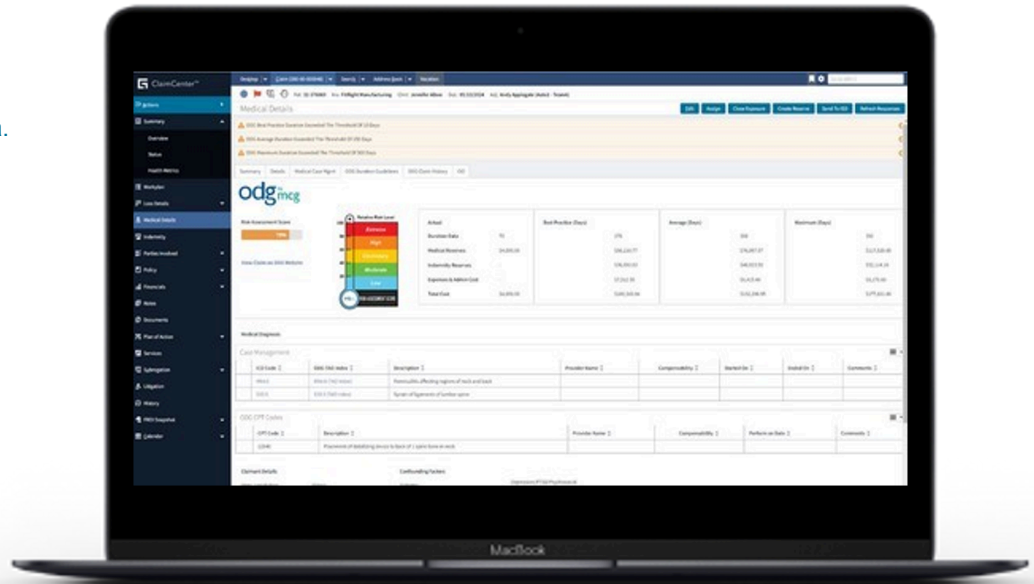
ClaimCenter

Actions
Summary
Overview
Status
Health Metrics
Workplan
Loss Details
Medical Details
Indemnity
Parties Involved
Policy
Financials
Notes
Documents
Plan of Action
Services
Subrogation
Litigation
History
Calendar

Medical Details

Edit | Assign | Close Exposure | Create Reserve | Send To ISO | Refresh Responses

ODG Best Practice Duration Exceeded The Threshold Of 23 Days
ODG Average Duration Exceeded The Threshold Of 28 Days
ODG Maximum Duration Exceeded The Threshold Of 90 Days

Summary | Details | Medical Case Mgmt | ODG Duration Guidelines | ODG Claim History | ISO

odg by mcg

Risk Assessment Score

View Claim on ODG Website

Relative Risk Level
Extreme
High
Elevated
Moderate
Low

| | Actual | Best Practice (Days) | Average (Days) | Maximum (Days) |
|---|---|---|---|---|
| Duration Date | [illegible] | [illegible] | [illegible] | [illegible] |
| Medical Reserves | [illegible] | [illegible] | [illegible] | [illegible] |
| Indemnity Reserves | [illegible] | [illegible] | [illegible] | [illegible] |
| Expenses & Admin Cost | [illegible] | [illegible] | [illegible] | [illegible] |
| Total Cost | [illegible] | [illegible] | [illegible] | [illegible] |

Medical Diagnosis

Case Management

| ICD Code | ODG TAG Index | Description | Provider Name | Compensability | Started On | Ended On | Comments |
|---|---|---|---|---|---|---|---|
| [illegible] | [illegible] | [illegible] | | | | | |
| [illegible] | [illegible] | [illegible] | | | | | |

ODG CPT Codes

| CPT Code | Description | Provider Name | Compensability | Perform on Date | Comments |
|---|---|---|---|---|---|
| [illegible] | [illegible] | | | | |

Claimant Details

Confounding Factors

MacBook